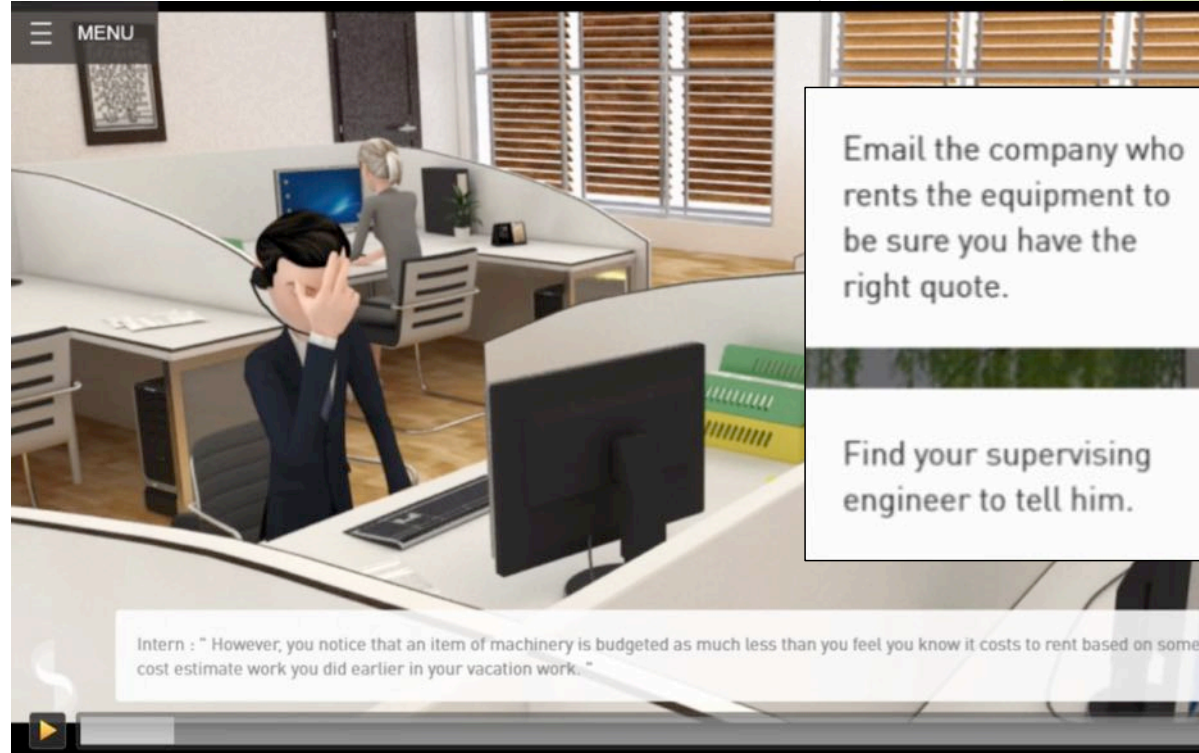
MENU

Email the company who rents the equipment to be sure you have the right quote.

Find your supervising engineer to tell him.

Intern : " However, you notice that an item of machinery is budgeted as much less than you feel you know it costs to rent based on some cost estimate work you did earlier in your vacation work. "